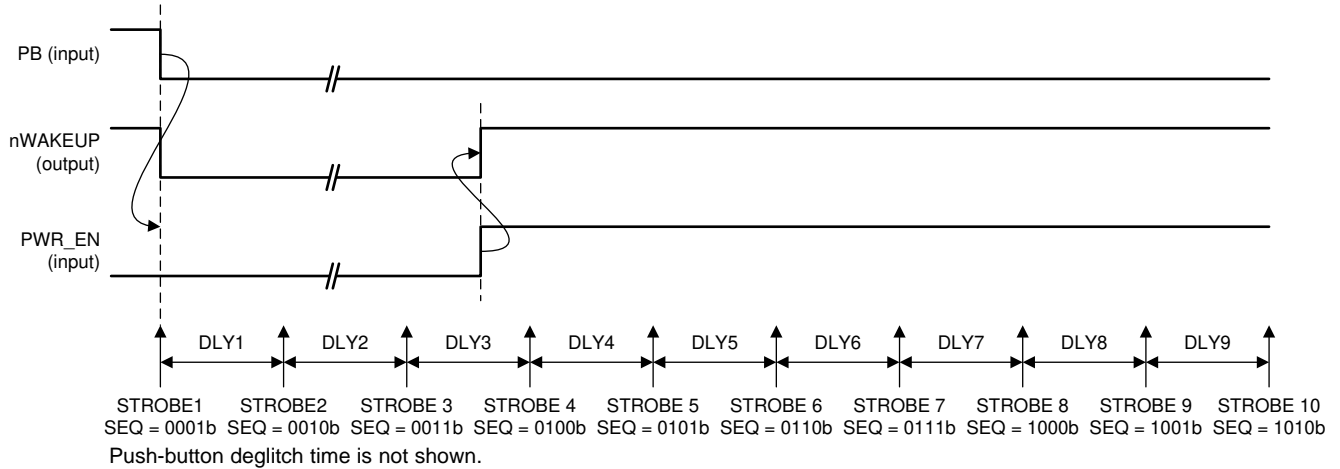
PB (input)

nWAKEUP (output)

PWR_EN (input)

DLY1 DLY2 DLY3 DLY4 DLY5 DLY6 DLY7 DLY8 DLY9

STROBE1 SEQ = 0001b
STROBE2 SEQ = 0010b
STROBE 3 SEQ = 0011b
STROBE 4 SEQ = 0100b
STROBE 5 SEQ = 0101b
STROBE 6 SEQ = 0110b
STROBE 7 SEQ = 0111b
STROBE 8 SEQ = 1000b
STROBE 9 SEQ = 1001b
STROBE 10 SEQ = 1010b

Push-button deglitch time is not shown.